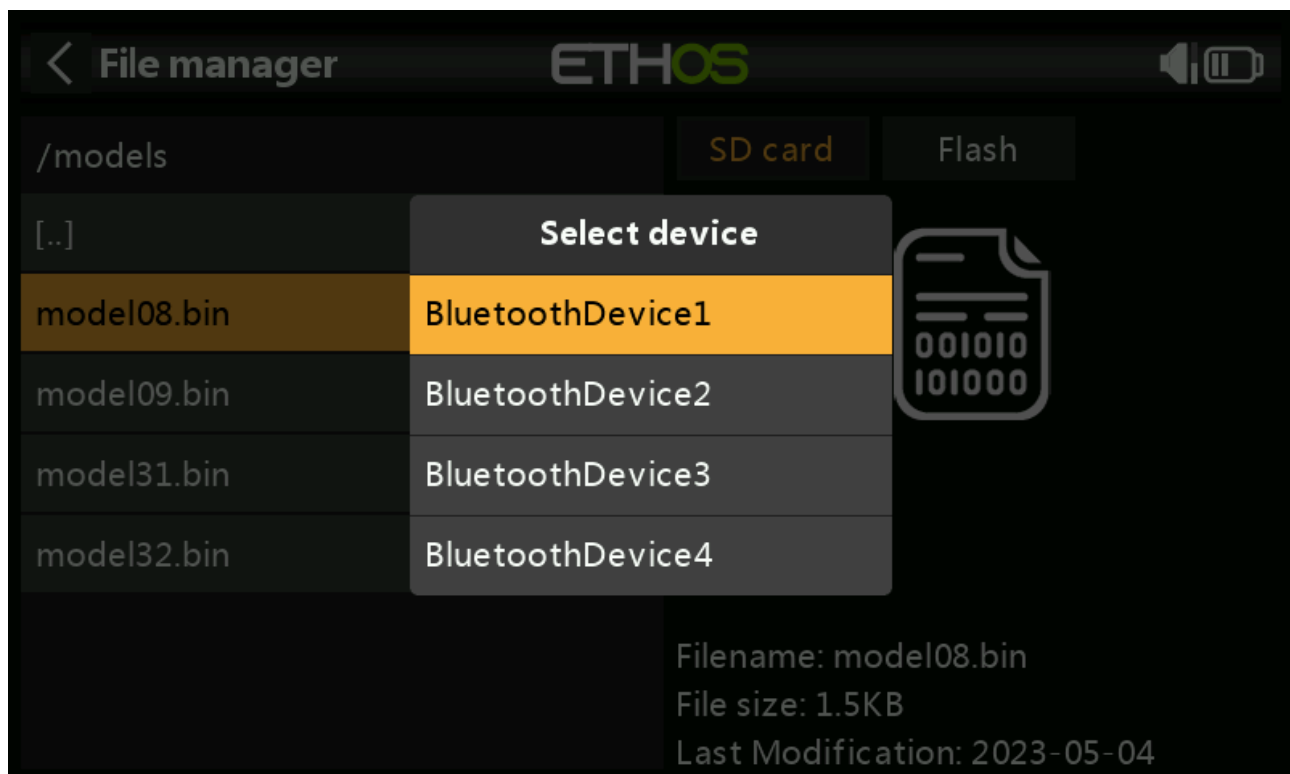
File manager

ETHOS

/models

SD card

Flash

[..]

model08.bin

model09.bin

model31.bin

model32.bin

Select device

BluetoothDevice1

BluetoothDevice2

BluetoothDevice3

BluetoothDevice4

001010
101000

Filename: model08.bin
File size: 1.5KB
Last Modification: 2023-05-04